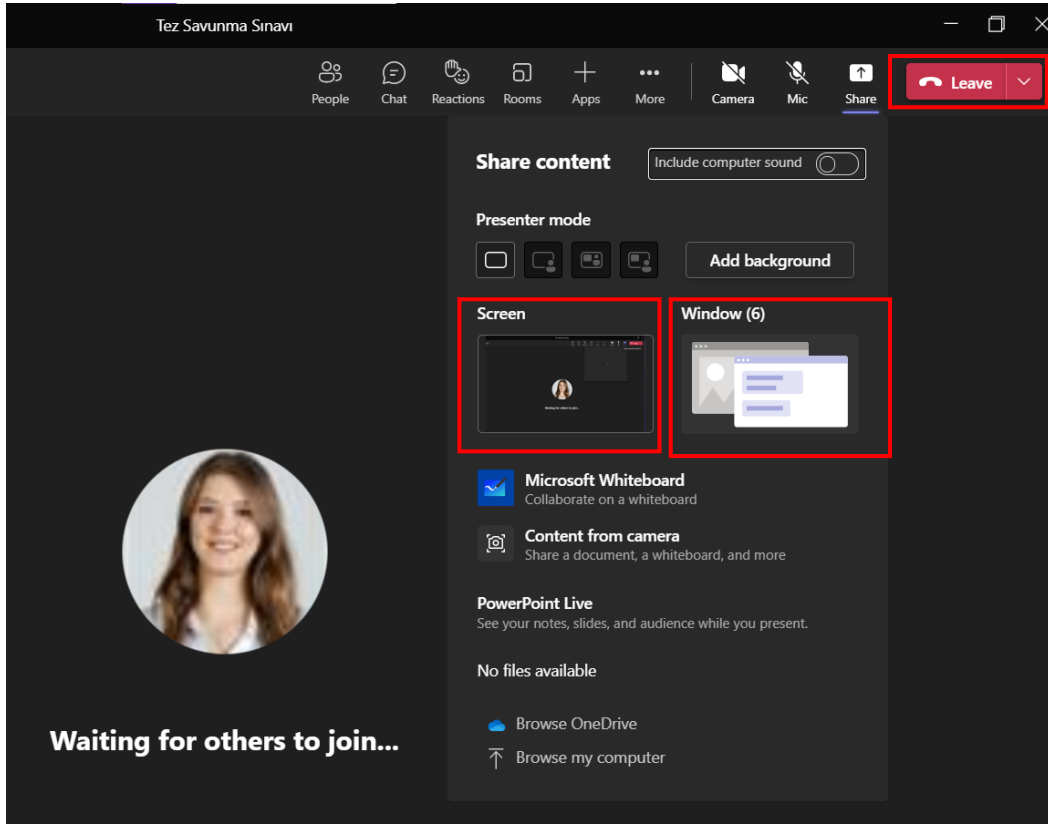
Tez Savunma Sınavı

People Chat Reactions Rooms Apps More Camera Mic Share

Leave

Share content

Include computer sound

Presenter mode

Add background

Screen

Waiting for others to join...

Window (6)

Microsoft Whiteboard
Collaborate on a whiteboard

Content from camera
Share a document, a whiteboard, and more

PowerPoint Live
See your notes, slides, and audience while you present.

No files available

Browse OneDrive

Browse my computer

Waiting for others to join...